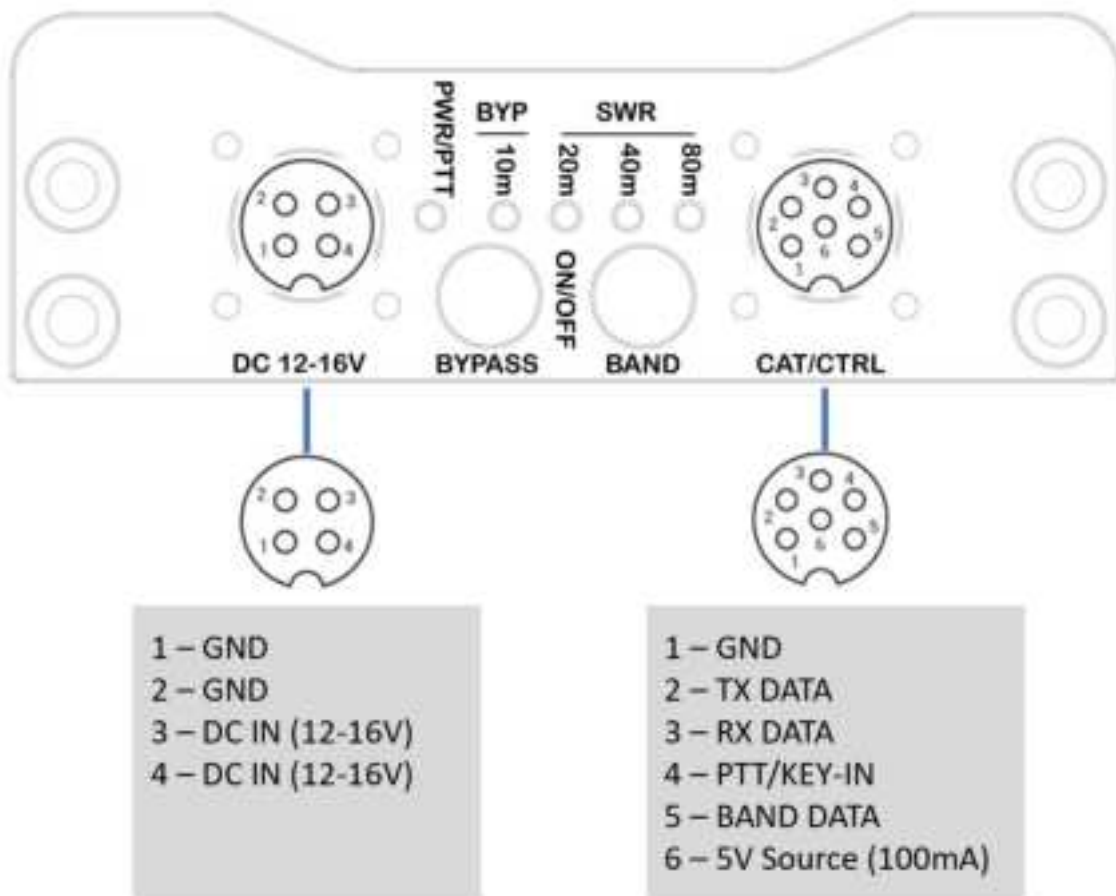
PWR/PTT
BYP
10m
SWR
20m
40m
80m
ON/OFF

2 3
1 4

3 4
2 6 5
1

DC 12-16V
BYPASS
BAND
CAT/CTRL

2 3
1 4

3 4
2 6 5
1

1 – GND
2 – GND
3 – DC IN (12-16V)
4 – DC IN (12-16V)

1 – GND
2 – TX DATA
3 – RX DATA
4 – PTT/KEY-IN
5 – BAND DATA
6 – 5V Source (100mA)